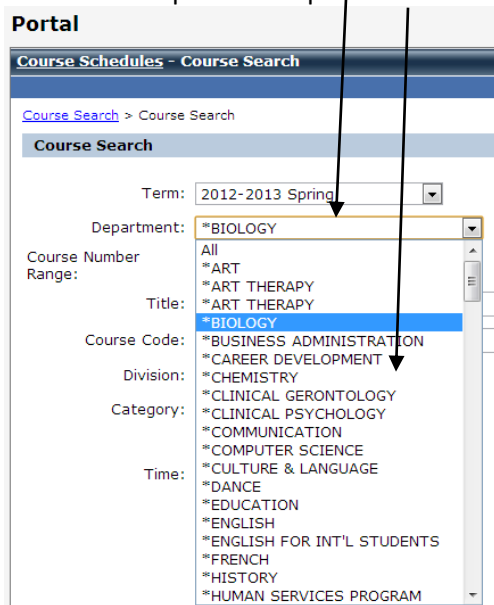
Portal

Course Schedules - Course Search

Course Search > Course Search

Course Search

Term: 2012-2013 Spring

Department: *BIOLOGY

Course Number Range:

Title:

Course Code:

Division:

Category:

Time:

All
*ART
*ART THERAPY
*ART THERAPY
*BIOLOGY
*BUSINESS ADMINISTRATION
*CAREER DEVELOPMENT
*CHEMISTRY
*CLINICAL GERONTOLOGY
*CLINICAL PSYCHOLOGY
*COMMUNICATION
*COMPUTER SCIENCE
*CULTURE & LANGUAGE
*DANCE
*EDUCATION
*ENGLISH
*ENGLISH FOR INT'L STUDENTS
*FRENCH
*HISTORY
*HUMAN SERVICES PROGRAM